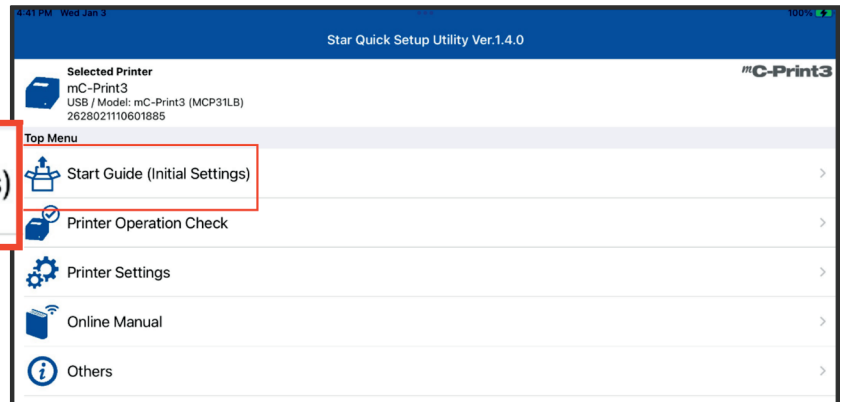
4:41 PM Wed Jan 3

100%

Star Quick Setup Utility Ver.1.4.0

Selected Printer
mC-Print3
USB / Model: mC-Print3 (MCP31LB)
2628021110601885

mC-Print3

Top Menu

s)

Start Guide (Initial Settings)

Printer Operation Check

Printer Settings

Online Manual

Others